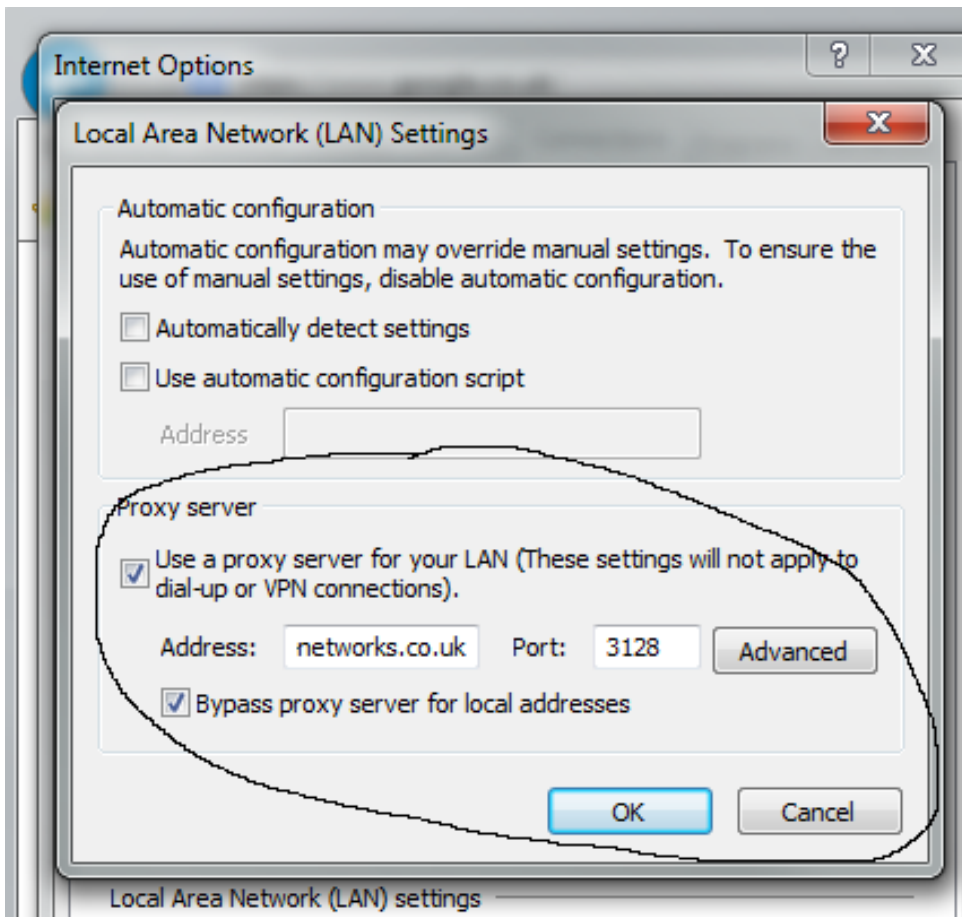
Internet Options

?

X

Local Area Network (LAN) Settings

X

Automatic configuration

Automatic configuration may override manual settings. To ensure the use of manual settings, disable automatic configuration.

Automatically detect settings

Use automatic configuration script

Address

Proxy server

Use a proxy server for your LAN (These settings will not apply to dial-up or VPN connections).

Address: networks.co.uk Port: 3128 Advanced

Bypass proxy server for local addresses

OK

Cancel

Local Area Network (LAN) settings